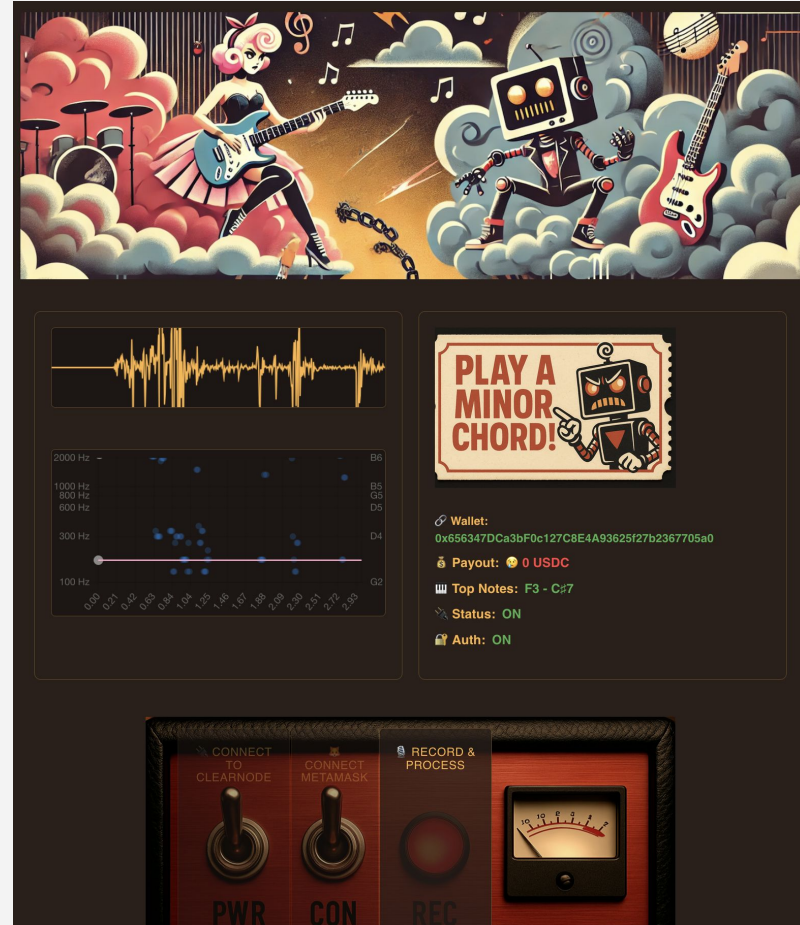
2000 Hz
1000 Hz
800 Hz
600 Hz
300 Hz
100 Hz

B6
B5
G5
D5
D4
G2

0.00
0.21
0.42
0.63
0.84
1.04
1.25
1.46
1.67
1.88
2.09
2.30
2.51
2.72
2.93

PLAY A MINOR CHORD!

🔗 Wallet:
0x656347DCa3bF0c127C8E4A93625f27b2367705a0

💰 Payout: 😢 0 USDC

🎹 Top Notes: F3 - C♯7

🔌 Status: ON

🔐 Auth: ON

🔌 CONNECT TO CLEARNODE
PWR

🦊 CONNECT METAMASK
CON

🎙️ RECORD & PROCESS
REC